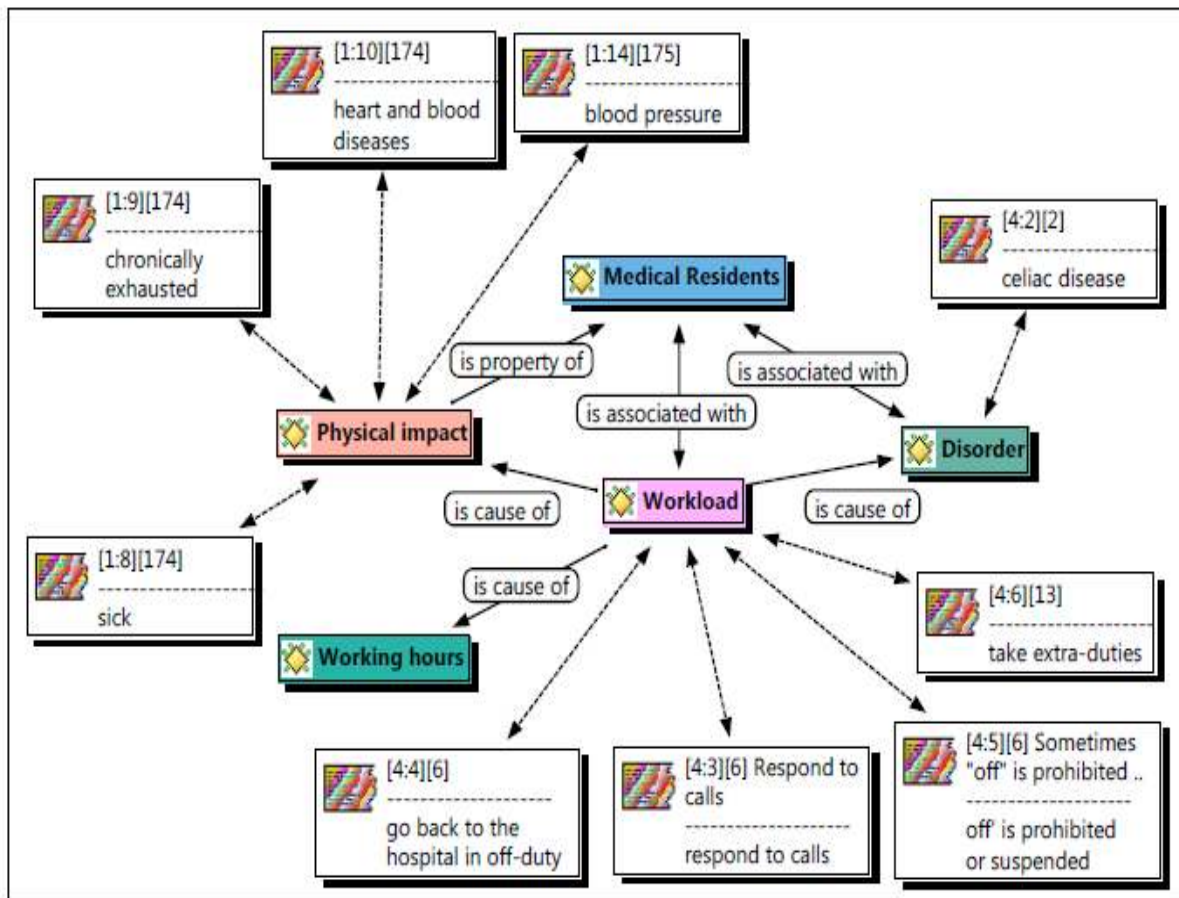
[1:10][174]
heart and blood diseases

[1:14][175]
blood pressure

[1:9][174]
chronically exhausted

[4:2][2]
celiac disease

Medical Residents

is property of

is associated with

is associated with

Physical impact

Disorder

Workload

is cause of

is cause of

[1:8][174]
sick

is cause of

[4:6][13]
take extra-duties

Working hours

[4:4][6]
go back to the hospital in off-duty

[4:3][6] Respond to calls
respond to calls

[4:5][6] Sometimes "off" is prohibited ..
off' is prohibited or suspended